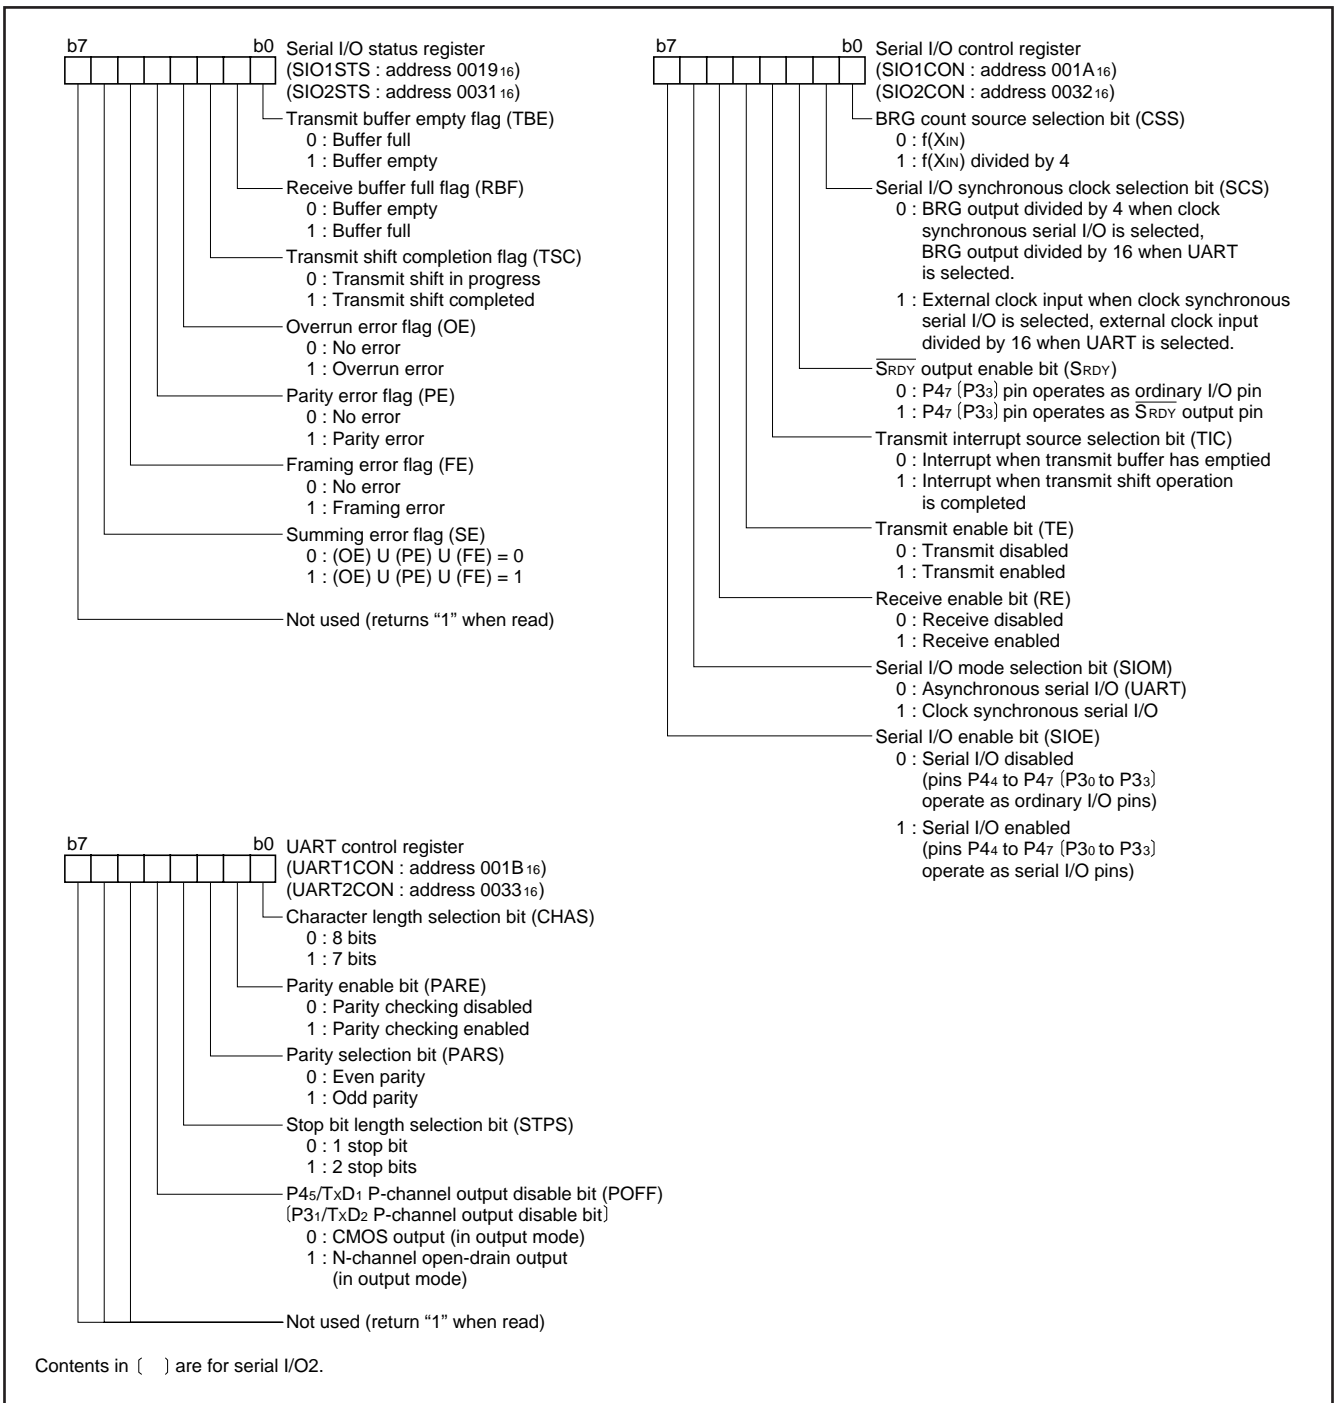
b7 b0 Serial I/O status register
(SIO1STS : address $0019_{16}$)
(SIO2STS : address $0031_{16}$)

Transmit buffer empty flag (TBE)
0 : Buffer full
1 : Buffer empty

Receive buffer full flag (RBF)
0 : Buffer empty
1 : Buffer full

Transmit shift completion flag (TSC)
0 : Transmit shift in progress
1 : Transmit shift completed

Overrun error flag (OE)
0 : No error
1 : Overrun error

Parity error flag (PE)
0 : No error
1 : Parity error

Framing error flag (FE)
0 : No error
1 : Framing error

Summing error flag (SE)
0 : (OE) U (PE) U (FE) = 0
1 : (OE) U (PE) U (FE) = 1

Not used (returns "1" when read)

b7 b0 Serial I/O control register
(SIO1CON : address $001A_{16}$)
(SIO2CON : address $0032_{16}$)

BRG count source selection bit (CSS)
0 : f($X_{IN}$)
1 : f($X_{IN}$) divided by 4

Serial I/O synchronous clock selection bit (SCS)
0 : BRG output divided by 4 when clock synchronous serial I/O is selected, BRG output divided by 16 when UART is selected.
1 : External clock input when clock synchronous serial I/O is selected, external clock input divided by 16 when UART is selected.

$\overline{S_{RDY}}$ output enable bit ($S_{RDY}$)
0 : $P4_7$ 〔$P3_3$〕 pin operates as ordinary I/O pin
1 : $P4_7$ 〔$P3_3$〕 pin operates as $\overline{S_{RDY}}$ output pin

Transmit interrupt source selection bit (TIC)
0 : Interrupt when transmit buffer has emptied
1 : Interrupt when transmit shift operation is completed

Transmit enable bit (TE)
0 : Transmit disabled
1 : Transmit enabled

Receive enable bit (RE)
0 : Receive disabled
1 : Receive enabled

Serial I/O mode selection bit (SIOM)
0 : Asynchronous serial I/O (UART)
1 : Clock synchronous serial I/O

Serial I/O enable bit (SIOE)
0 : Serial I/O disabled (pins $P4_4$ to $P4_7$ 〔$P3_0$ to $P3_3$〕 operate as ordinary I/O pins)
1 : Serial I/O enabled (pins $P4_4$ to $P4_7$ 〔$P3_0$ to $P3_3$〕 operate as serial I/O pins)

b7 b0 UART control register
(UART1CON : address $001B_{16}$)
(UART2CON : address $0033_{16}$)

Character length selection bit (CHAS)
0 : 8 bits
1 : 7 bits

Parity enable bit (PARE)
0 : Parity checking disabled
1 : Parity checking enabled

Parity selection bit (PARS)
0 : Even parity
1 : Odd parity

Stop bit length selection bit (STPS)
0 : 1 stop bit
1 : 2 stop bits

$P4_5$/$T_XD_1$ P-channel output disable bit (POFF)
〔$P3_1$/$T_XD_2$ P-channel output disable bit〕
0 : CMOS output (in output mode)
1 : N-channel open-drain output (in output mode)

Not used (return "1" when read)

Contents in 〔 〕 are for serial I/O2.